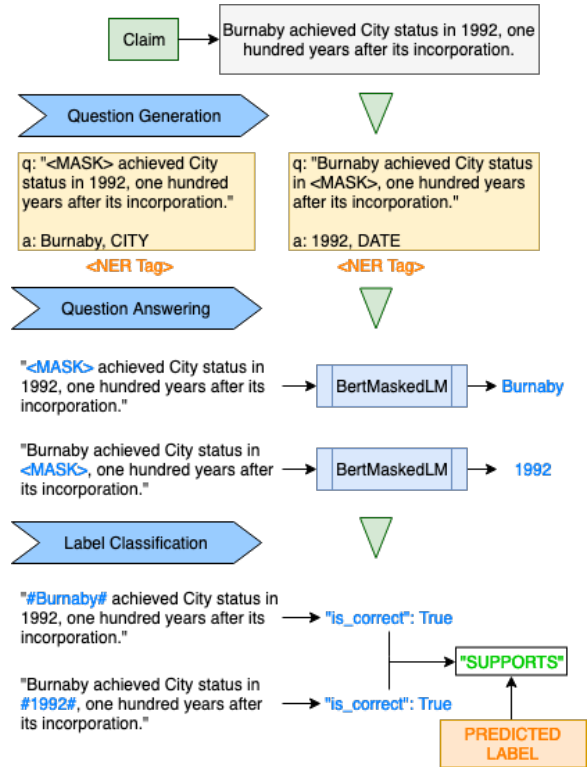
Claim

Burnaby achieved City status in 1992, one hundred years after its incorporation.

Question Generation

q: "<MASK> achieved City status in 1992, one hundred years after its incorporation."

a: Burnaby, CITY

<NER Tag>

q: "Burnaby achieved City status in <MASK>, one hundred years after its incorporation."

a: 1992, DATE

<NER Tag>

Question Answering

"<MASK> achieved City status in 1992, one hundred years after its incorporation."

BertMaskedLM

Burnaby

"Burnaby achieved City status in <MASK>, one hundred years after its incorporation."

BertMaskedLM

1992

Label Classification

"#Burnaby# achieved City status in 1992, one hundred years after its incorporation."

"is_correct": True

"SUPPORTS"

"Burnaby achieved City status in #1992#, one hundred years after its incorporation."

"is_correct": True

PREDICTED LABEL